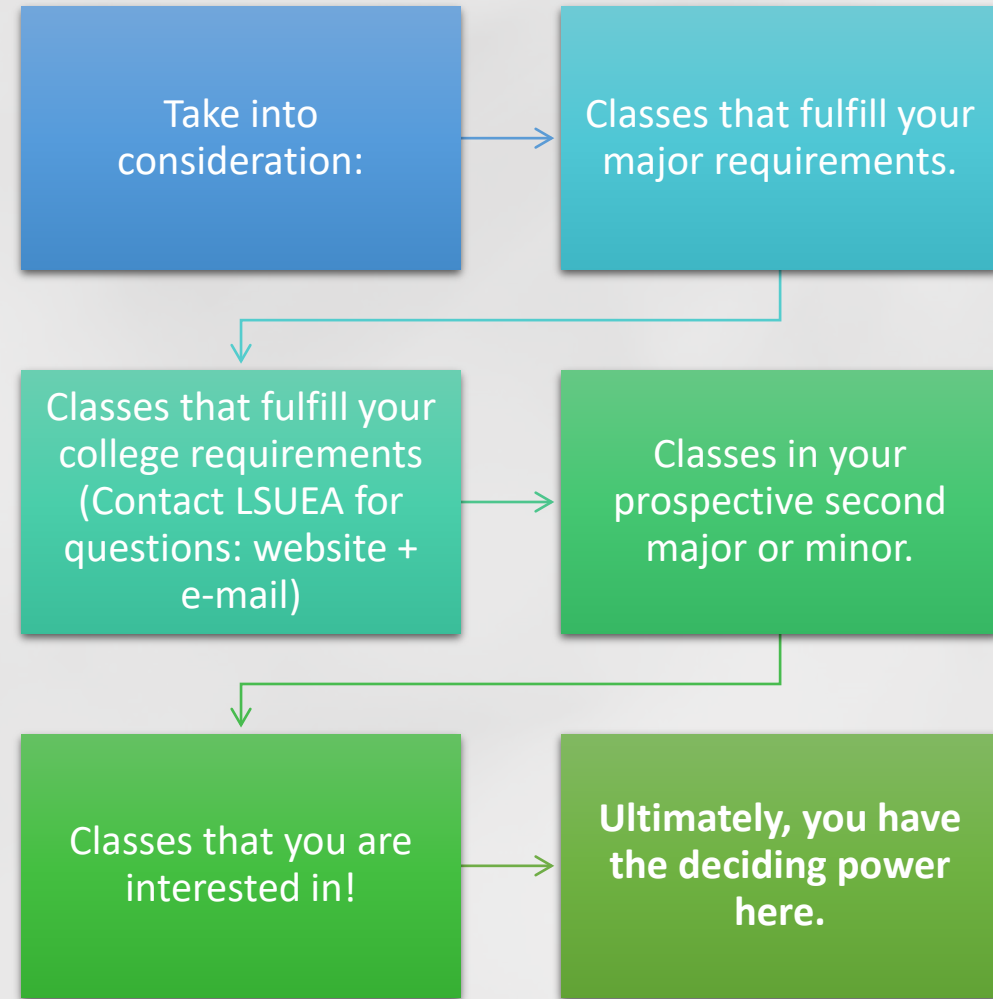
Take into consideration:

Classes that fulfill your major requirements.

Classes that fulfill your college requirements (Contact LSUEA for questions: website + e-mail)

Classes in your prospective second major or minor.

Classes that you are interested in!

**Ultimately, you have the deciding power here.**